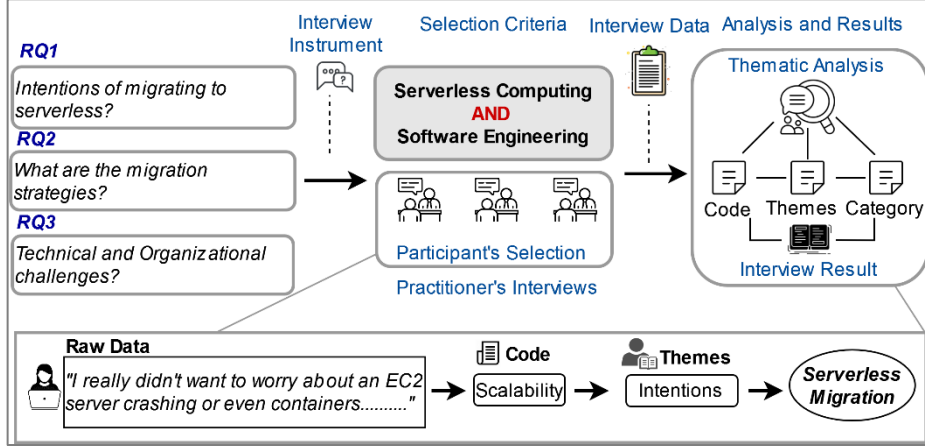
RQ1

Intentions of migrating to serverless?

RQ2

What are the migration strategies?

RQ3

Technical and Organiz ational challenges?

Interview Instrument

Selection Criteria

Serverless Computing AND Software Engineering

Participant's Selection

Practitioner's Interviews

Interview Data

Analysis and Results

Thematic Analysis

Code

Themes

Category

Interview Result

Raw Data

"I really didn't want to worry about an EC2 server crashing or even containers.........."

Code

Scalability

Themes

Intentions

Serverless Migration